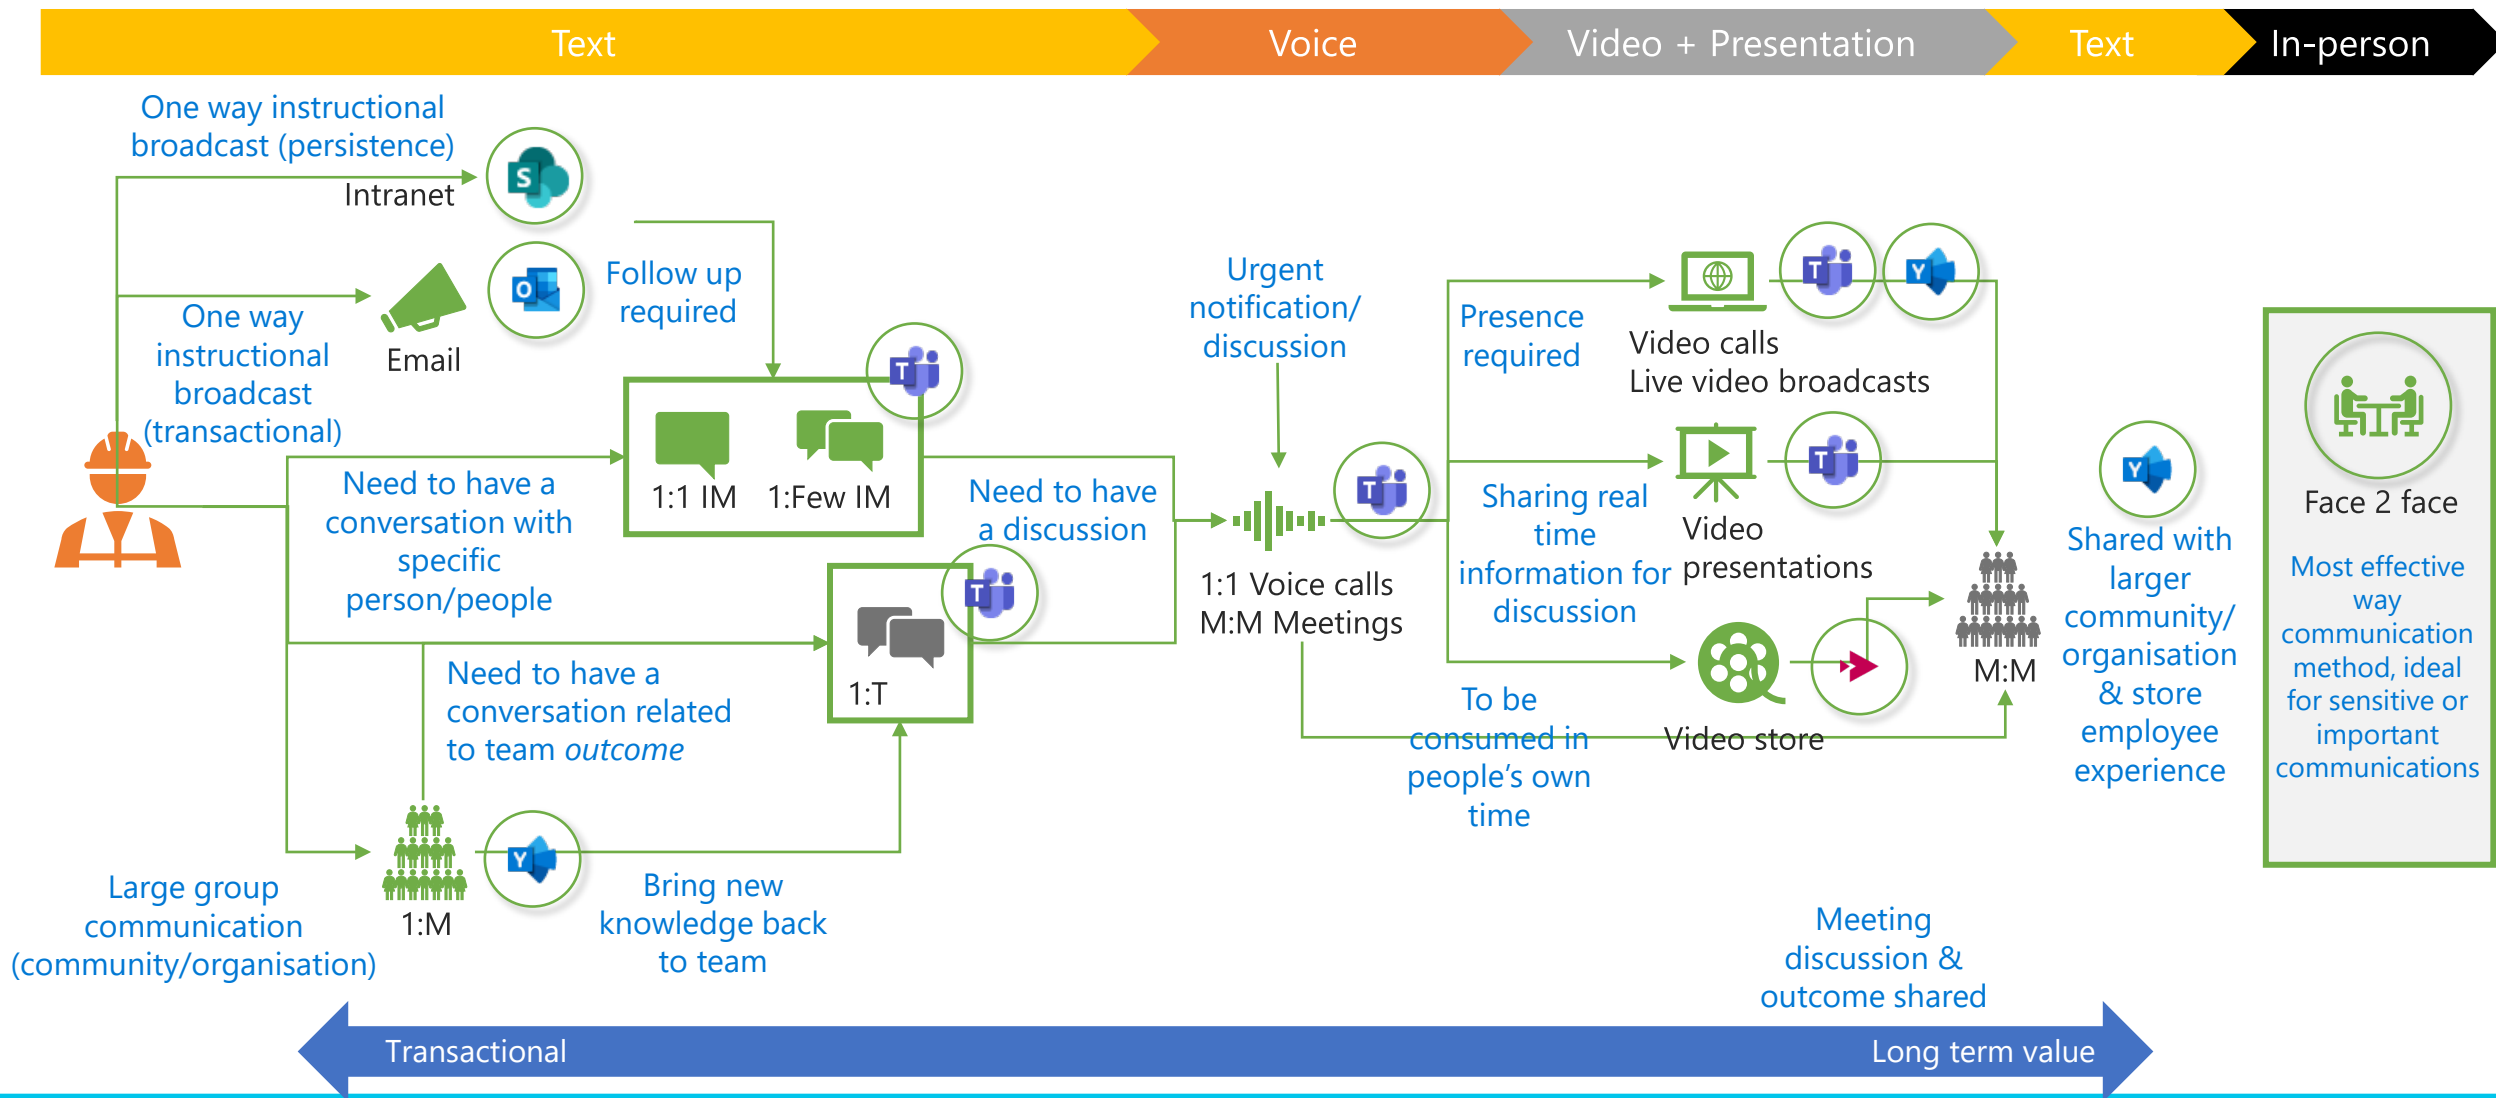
Text Voice Video + Presentation Text In-person

One way instructional broadcast (persistence)

Intranet

One way instructional broadcast (transactional)

Email

Follow up required

1:1 IM 1:Few IM

Need to have a conversation with specific person/people

Need to have a discussion

1:T

Need to have a conversation related to team *outcome*

Urgent notification/ discussion

1:1 Voice calls
M:M Meetings

Presence required

Video calls
Live video broadcasts

Sharing real time information for discussion

Video presentations

To be consumed in people's own time

Video store

M:M

Shared with larger community/ organisation & store employee experience

Face 2 face

Most effective way communication method, ideal for sensitive or important communications

Large group communication (community/organisation)

1:M

Bring new knowledge back to team

Meeting discussion & outcome shared

Transactional

Long term value